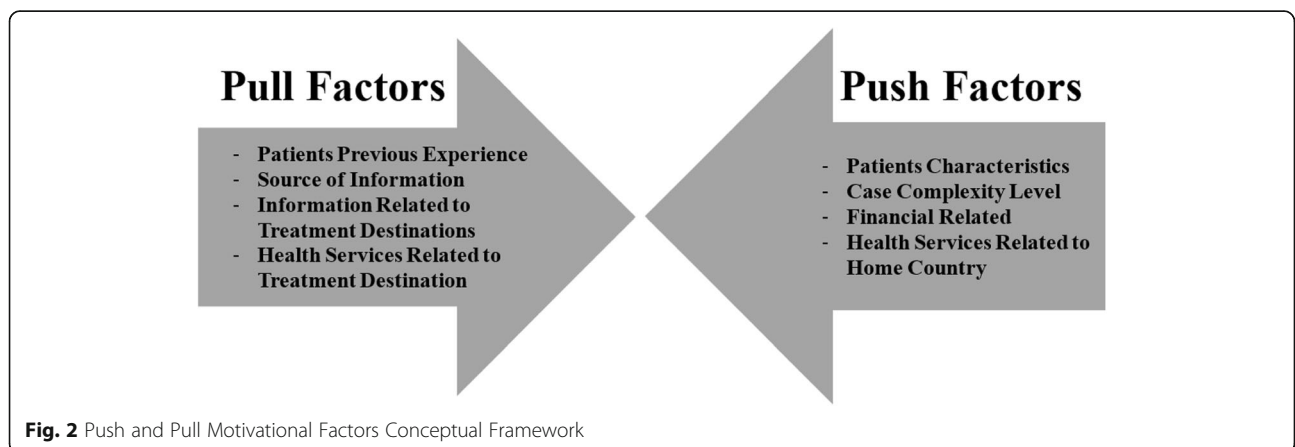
Pull Factors

- Patients Previous Experience
- Source of Information
- Information Related to Treatment Destinations
- Health Services Related to Treatment Destination

Push Factors

- Patients Characteristics
- Case Complexity Level
- Financial Related
- Health Services Related to Home Country

Fig. 2 Push and Pull Motivational Factors Conceptual Framework